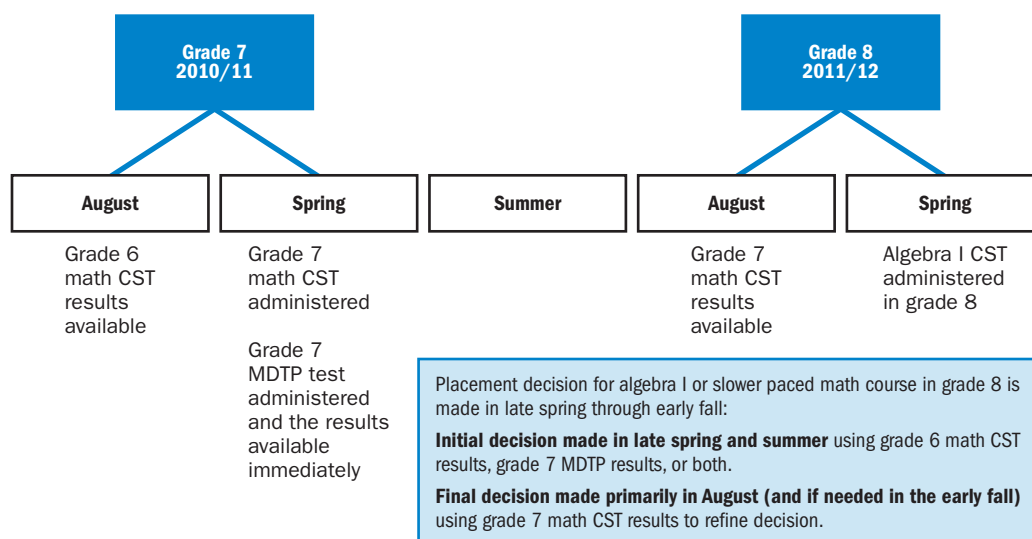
Grade 7
2010/11

Grade 8
2011/12

August

Spring

Summer

August

Spring

Grade 6 math CST results available

Grade 7 math CST administered

Grade 7 MDTP test administered and the results available immediately

Grade 7 math CST results available

Algebra I CST administered in grade 8

Placement decision for algebra I or slower paced math course in grade 8 is made in late spring through early fall:

**Initial decision made in late spring and summer** using grade 6 math CST results, grade 7 MDTP results, or both.

**Final decision made primarily in August (and if needed in the early fall)** using grade 7 math CST results to refine decision.